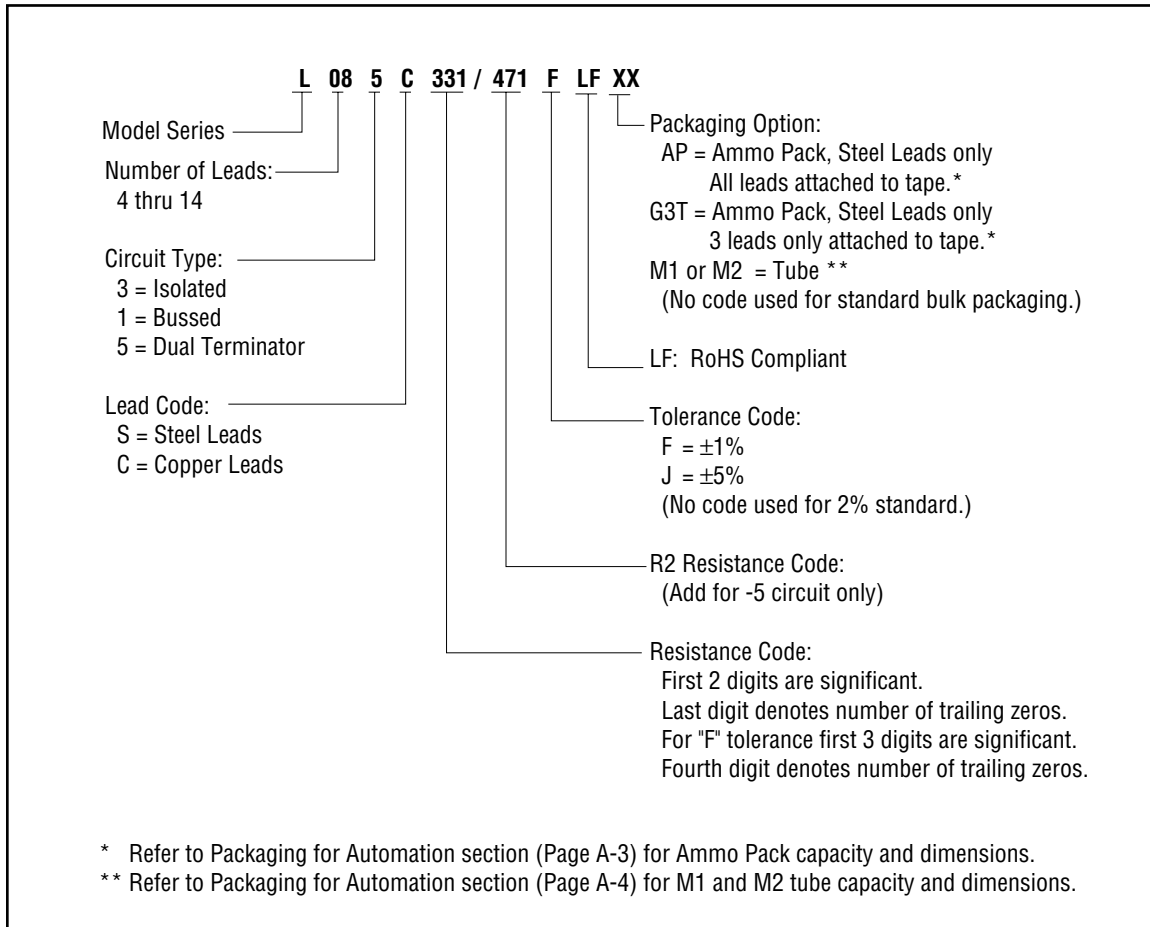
L 08 5 C 331 / 471 F LF XX

Model Series

Number of Leads:
4 thru 14

Circuit Type:
3 = Isolated
1 = Bussed
5 = Dual Terminator

Lead Code:
S = Steel Leads
C = Copper Leads

Packaging Option:
AP = Ammo Pack, Steel Leads only
All leads attached to tape.*
G3T = Ammo Pack, Steel Leads only
3 leads only attached to tape.*
M1 or M2 = Tube **
(No code used for standard bulk packaging.)

LF: RoHS Compliant

Tolerance Code:
F = $\pm1\%$
J = $\pm5\%$
(No code used for 2% standard.)

R2 Resistance Code:
(Add for -5 circuit only)

Resistance Code:
First 2 digits are significant.
Last digit denotes number of trailing zeros.
For "F" tolerance first 3 digits are significant.
Fourth digit denotes number of trailing zeros.

* Refer to Packaging for Automation section (Page A-3) for Ammo Pack capacity and dimensions.
** Refer to Packaging for Automation section (Page A-4) for M1 and M2 tube capacity and dimensions.